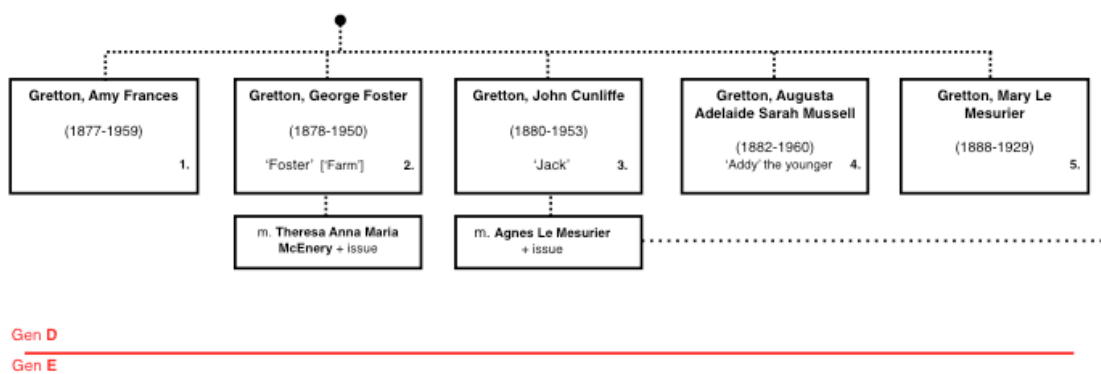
Gretton, Amy Frances

(1877-1959)

1.

Gretton, George Foster

(1878-1950)

'Foster' ['Farm'] 2.

m. Theresa Anna Maria McEnery + issue

Gretton, John Cunliffe

(1880-1953)

'Jack' 3.

m. Agnes Le Mesurier + issue

Gretton, Augusta Adelaide Sarah Mussell

(1882-1960)

'Addy' the younger 4.

Gretton, Mary Le Mesurier

(1888-1929)

5.

Gen D

Gen E